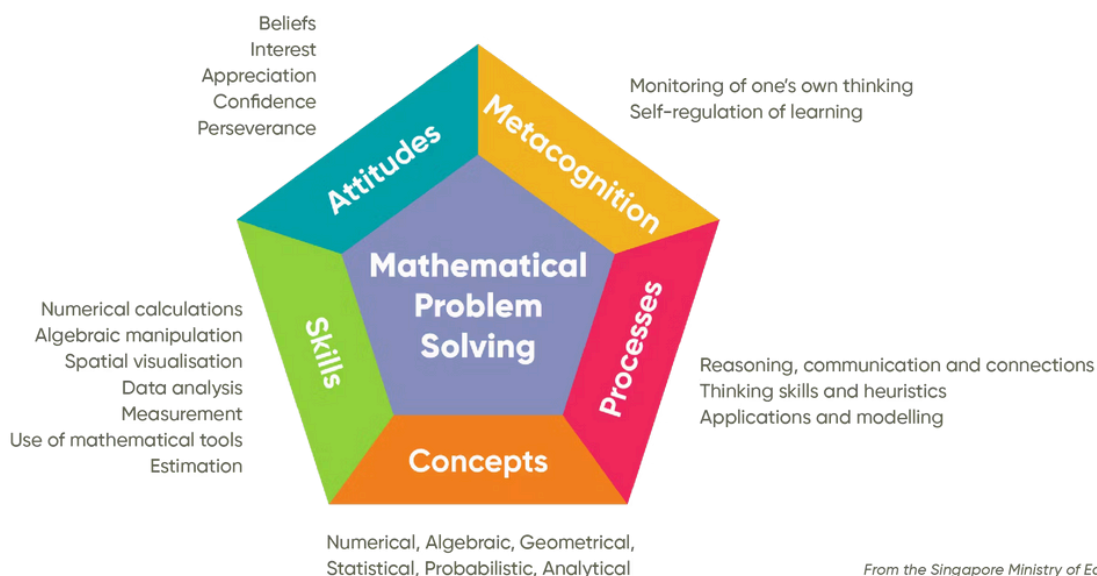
Beliefs
Interest
Appreciation
Confidence
Perseverance

Monitoring of one's own thinking
Self-regulation of learning

Attitudes

Metacognition

Mathematical Problem Solving

Numerical calculations
Algebraic manipulation
Spatial visualisation
Data analysis
Measurement
Use of mathematical tools
Estimation

Skills

Processes

Reasoning, communication and connections
Thinking skills and heuristics
Applications and modelling

Concepts

Numerical, Algebraic, Geometrical,
Statistical, Probabilistic, Analytical

From the Singapore Ministry of Ed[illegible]